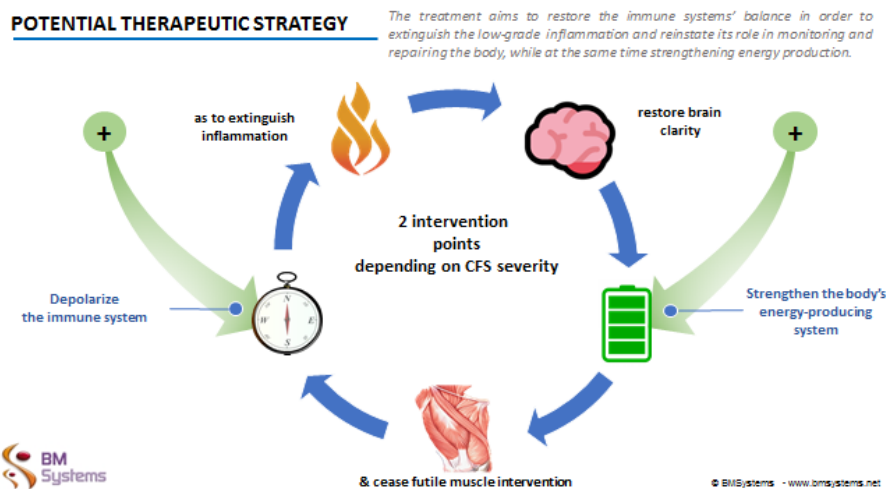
POTENTIAL THERAPEUTIC STRATEGY

The treatment aims to restore the immune systems' balance in order to extinguish the low-grade inflammation and reinstate its role in monitoring and repairing the body, while at the same time strengthening energy production.

+

as to extinguish inflammation

restore brain clarity

+

2 intervention points depending on CFS severity

Depolarize the immune system

N
W E
S

Strengthen the body's energy-producing system

BM Systems

& cease futile muscle intervention

© BMSystems - www.bmsystems.net